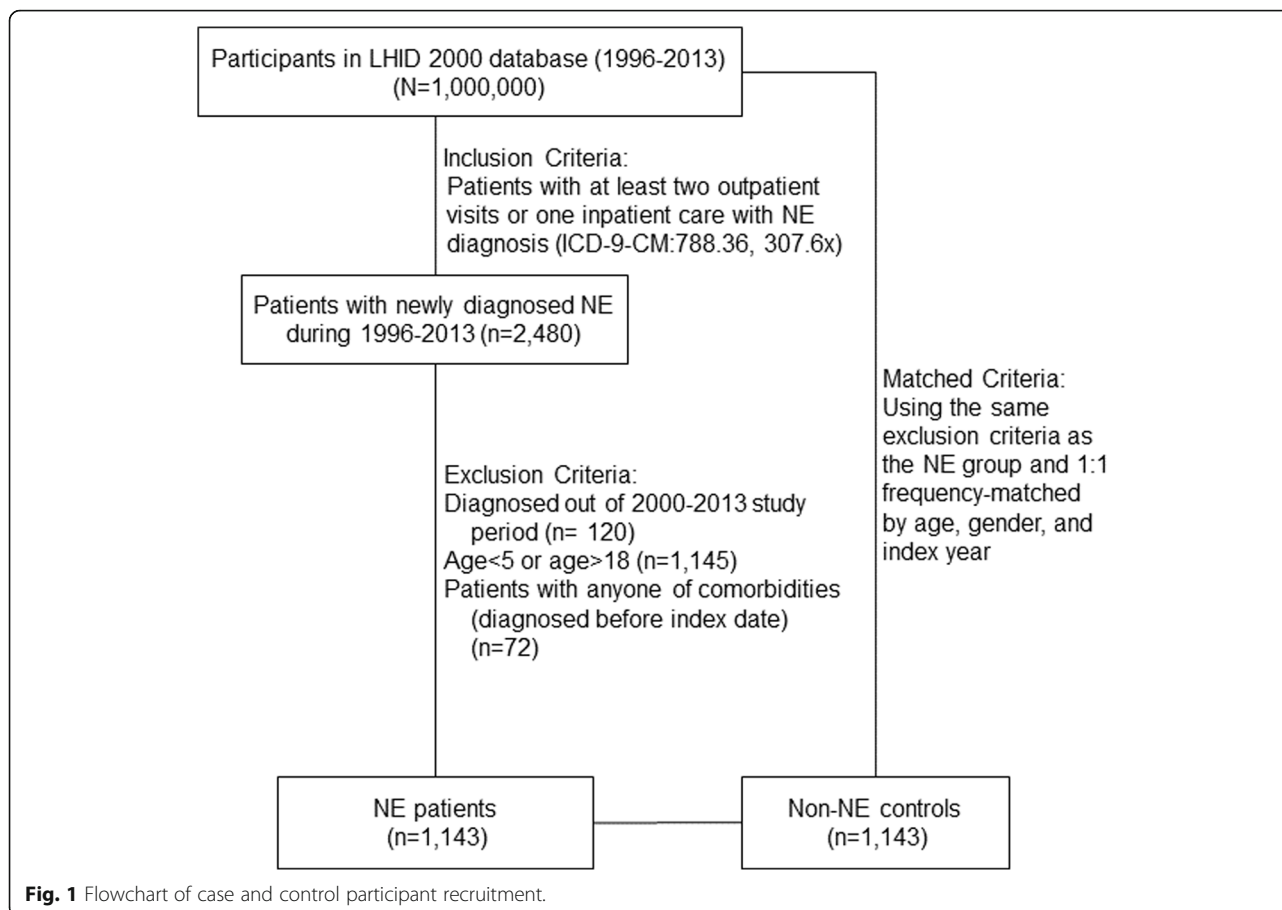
Participants in LHID 2000 database (1996-2013)
(N=1,000,000)

Inclusion Criteria:
Patients with at least two outpatient visits or one inpatient care with NE diagnosis (ICD-9-CM:788.36, 307.6x)

Patients with newly diagnosed NE during 1996-2013 (n=2,480)

Matched Criteria:
Using the same exclusion criteria as the NE group and 1:1 frequency-matched by age, gender, and index year

Exclusion Criteria:
Diagnosed out of 2000-2013 study period (n= 120)
Age<5 or age>18 (n=1,145)
Patients with anyone of comorbidities (diagnosed before index date) (n=72)

NE patients
(n=1,143)

Non-NE controls
(n=1,143)

**Fig. 1** Flowchart of case and control participant recruitment.